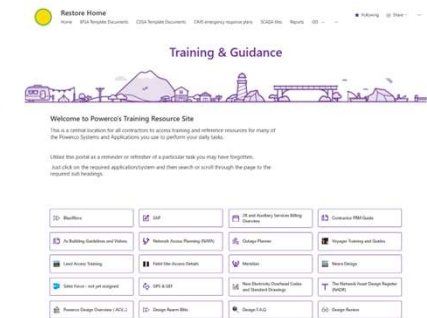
Restore Home

Home   BTSA Template Documents   CDSA Template Documents   CIMS emergency response plans   SCADA Wiki   Reports   GIS   ···

★ Following   Share

Training & Guidance

Welcome to Powerco's Training Resource Site

This is a central location for all contractors to access training and reference resources for many of the Powerco Systems and Applications you use to perform your daily tasks.

Utilise this portal as a reminder or refresher of a particular task you may have forgotten.

Just click on the required application/system and then search or scroll through the page to the required sub headings.

BlueWorx

SAP

UK and Auxiliary Services Billing Overview

Contractor PRM Guide

As Building Guidelines and Videos

Network Access Planning (NAPP)

Outage Planner

Voyager Training and Guides

Land Access Training

Field Site Access Details

Meridian

Neara Design

Sales Force - not yet assigned

GPS & GEF

New Electricity Overhead Codes and Standard Drawings

The Network Asset Design Register (NADR)

Powerco Design Overview (ACV.)

Design Room Bits

Design FAQ

Design Review